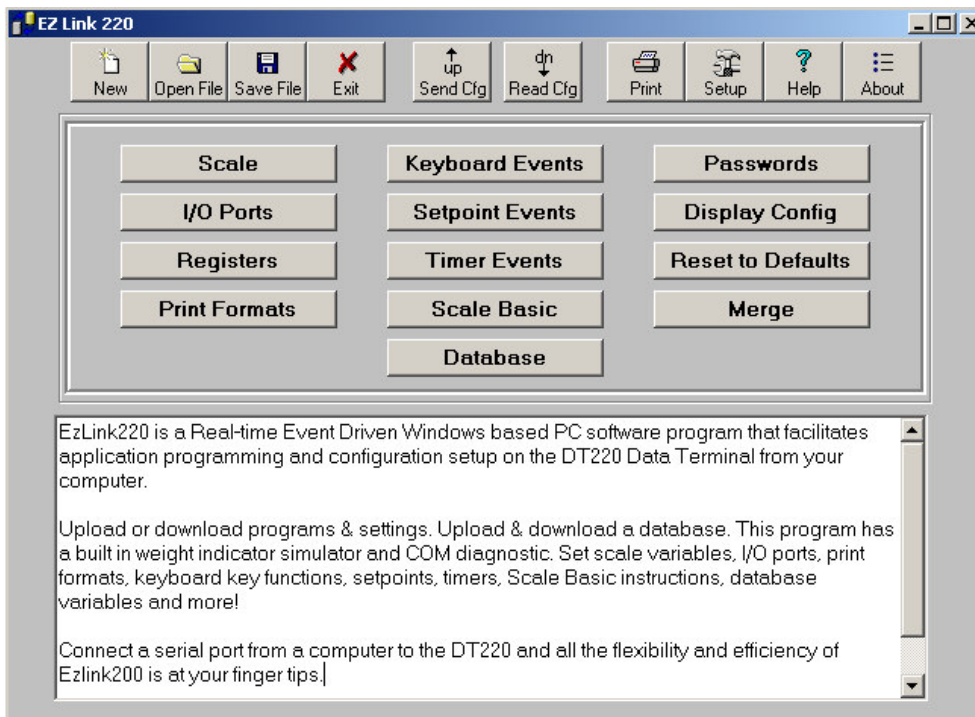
EZ Link 220

New
Open File
Save File
Exit
Send Cfg
Read Cfg
Print
Setup
Help
About

Scale
Keyboard Events
Passwords
I/O Ports
Setpoint Events
Display Config
Registers
Timer Events
Reset to Defaults
Print Formats
Scale Basic
Merge
Database

EzLink220 is a Real-time Event Driven Windows based PC software program that facilitates application programming and configuration setup on the DT220 Data Terminal from your computer.

Upload or download programs & settings. Upload & download a database. This program has a built in weight indicator simulator and COM diagnostic. Set scale variables, I/O ports, print formats, keyboard key functions, setpoints, timers, Scale Basic instructions, database variables and more!

Connect a serial port from a computer to the DT220 and all the flexibility and efficiency of Ezlink200 is at your finger tips.